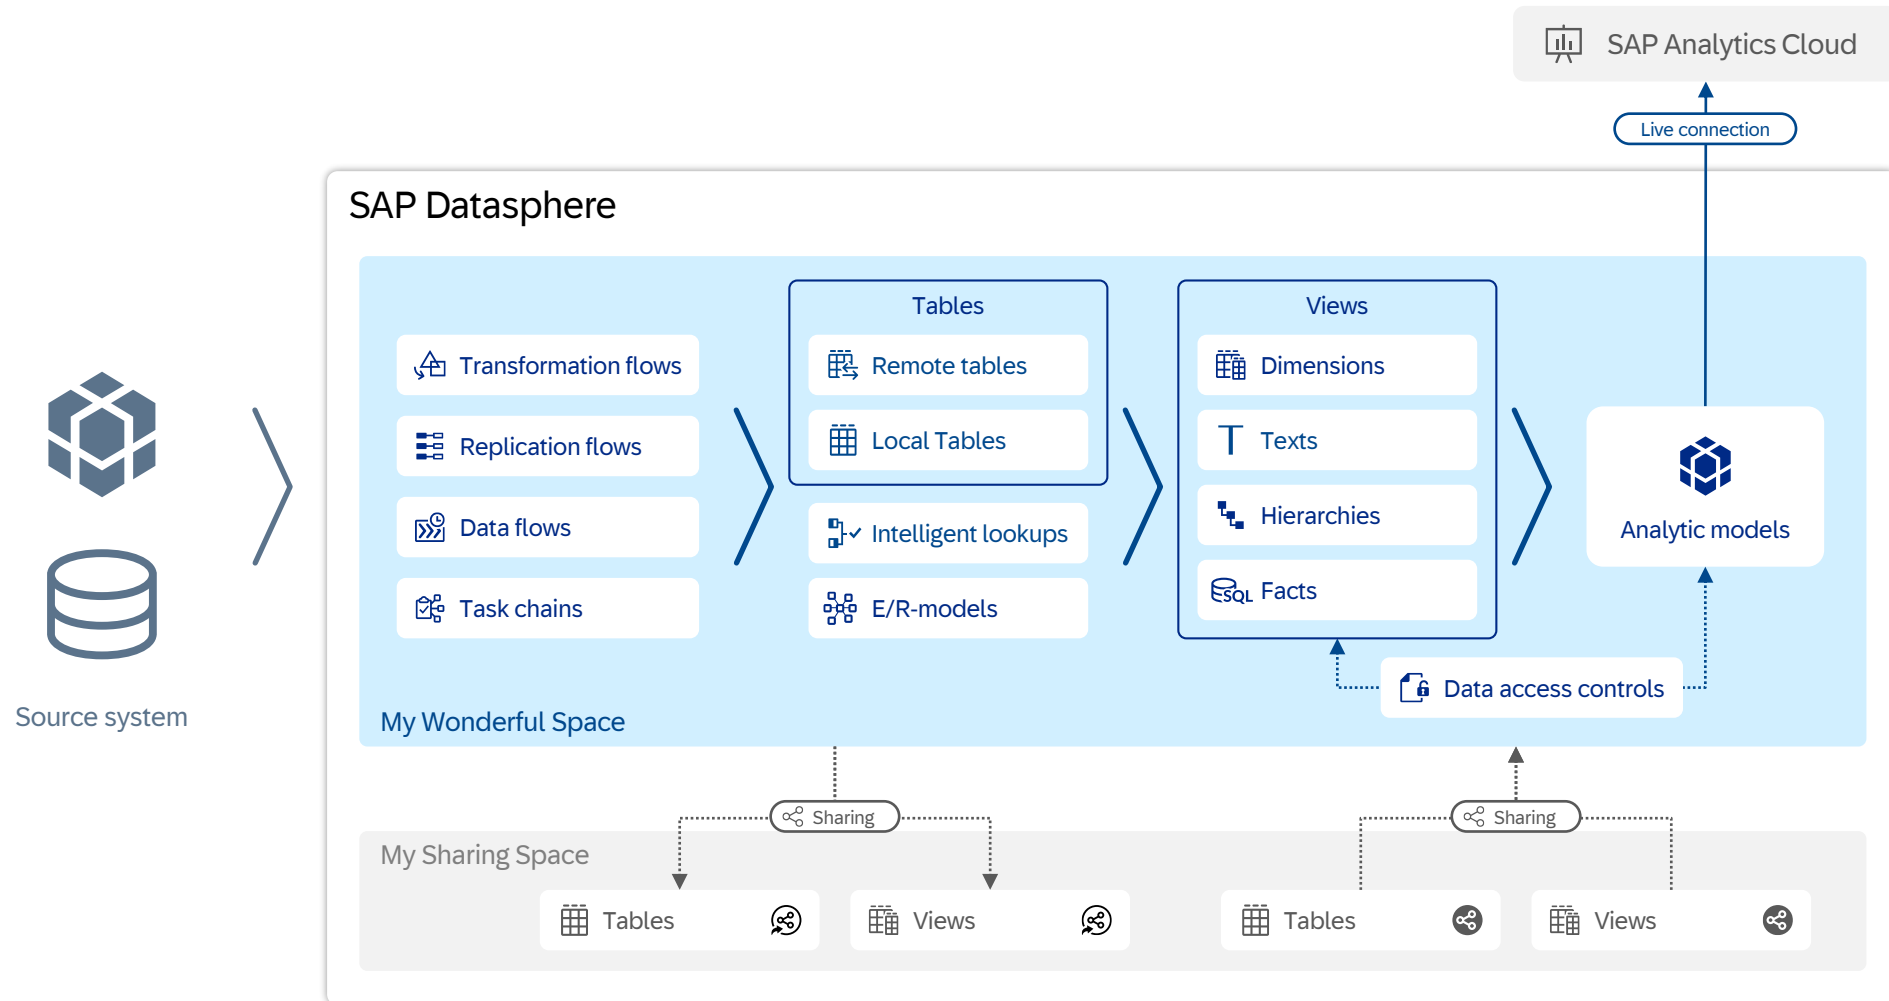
SAP Analytics Cloud

Live connection

SAP Datasphere

Transformation flows
Replication flows
Data flows
Task chains

Tables
Remote tables
Local Tables

Intelligent lookups
E/R-models

Views
Dimensions
Texts
Hierarchies
Facts

Analytic models

Data access controls

My Wonderful Space

Source system

Sharing
Sharing

My Sharing Space

Tables
Views
Tables
Views